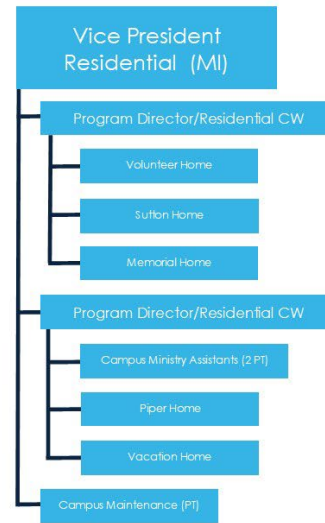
Vice President Residential (MI)

Program Director/Residential CW

Volunteer Home

Sutton Home

Memorial Home

Program Director/Residential CW

Campus Ministry Assistants (2 PT)

Piper Home

Vacation Home

Campus Maintenance (PT)